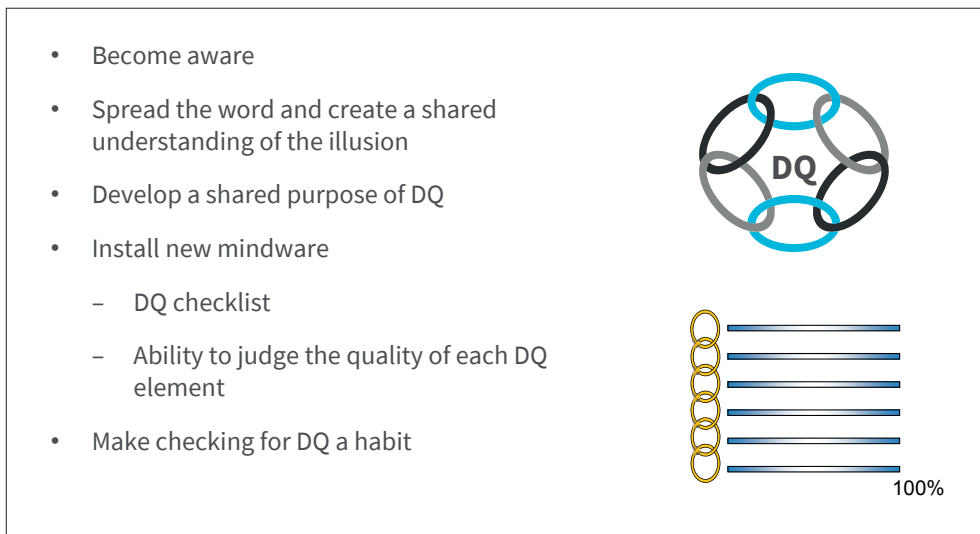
- Become aware
- Spread the word and create a shared understanding of the illusion
- Develop a shared purpose of DQ
- Install new mindware
  - DQ checklist
  - Ability to judge the quality of each DQ element
- Make checking for DQ a habit

DQ

100%